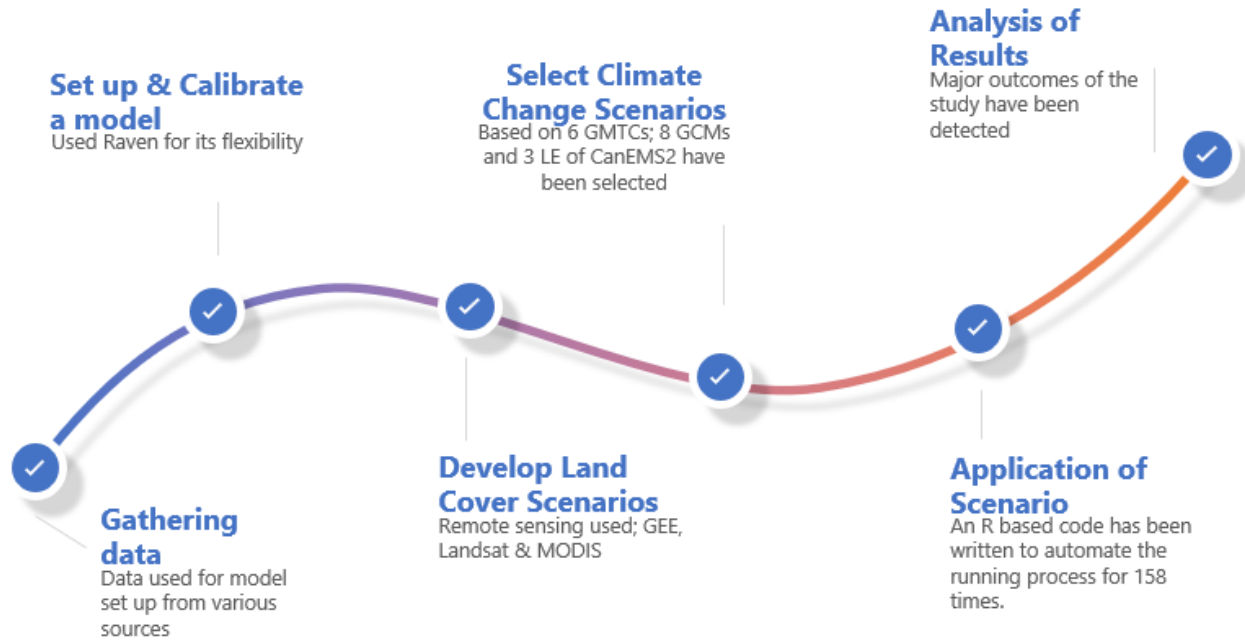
Gathering data
Data used for model set up from various sources

Set up & Calibrate a model
Used Raven for its flexibility

Develop Land Cover Scenarios
Remote sensing used; GEE, Landsat & MODIS

Select Climate Change Scenarios
Based on 6 GMTCs; 8 GCMs and 3 LE of CanEMS2 have been selected

Application of Scenario
An R based code has been written to automate the running process for 158 times.

Analysis of Results
Major outcomes of the study have been detected